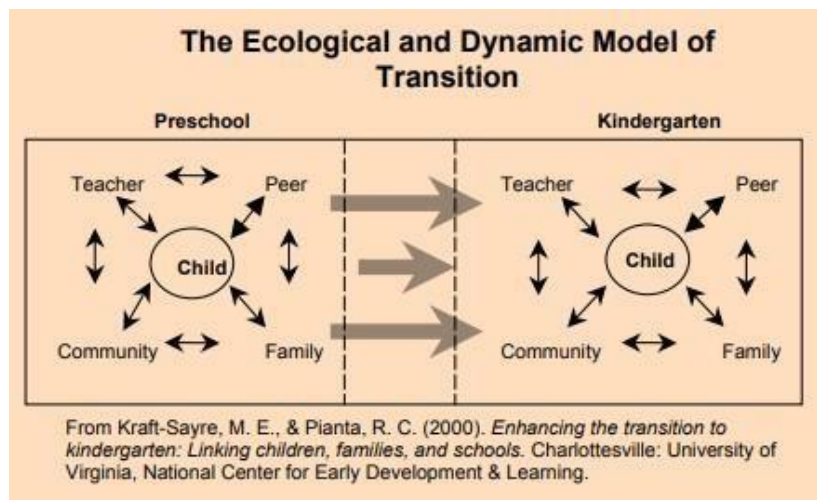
The Ecological and Dynamic Model of Transition

Preschool

Teacher

Peer

Child

Community

Family

Kindergarten

Teacher

Peer

Child

Community

Family

From Kraft-Sayre, M. E., & Pianta, R. C. (2000). Enhancing the transition to kindergarten: Linking children, families, and schools. Charlottesville: University of Virginia, National Center for Early Development & Learning.